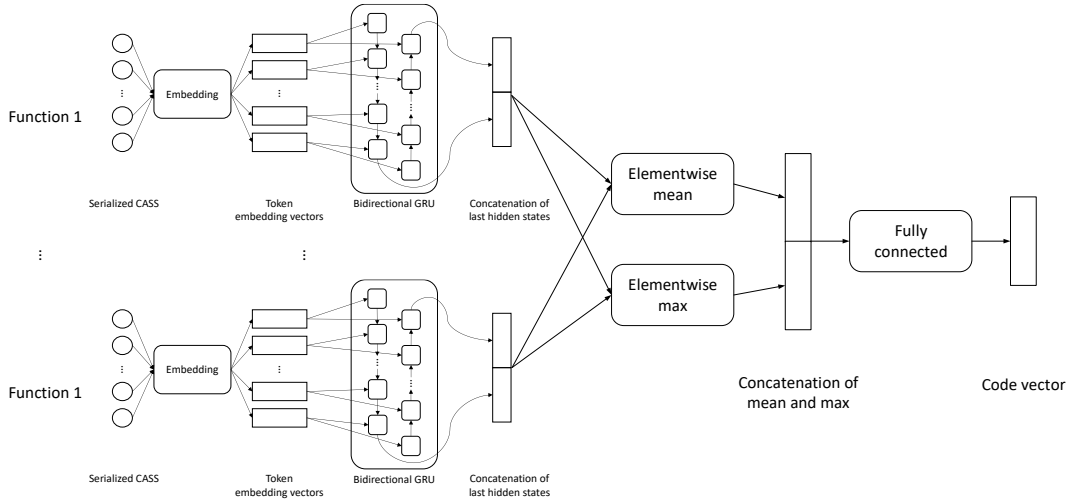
Function 1

Embedding

Serialized CASS

Token embedding vectors

Bidirectional GRU

Concatenation of last hidden states

⋮

⋮

Function 1

Embedding

Serialized CASS

Token embedding vectors

Bidirectional GRU

Concatenation of last hidden states

Elementwise mean

Elementwise max

Concatenation of mean and max

Fully connected

Code vector